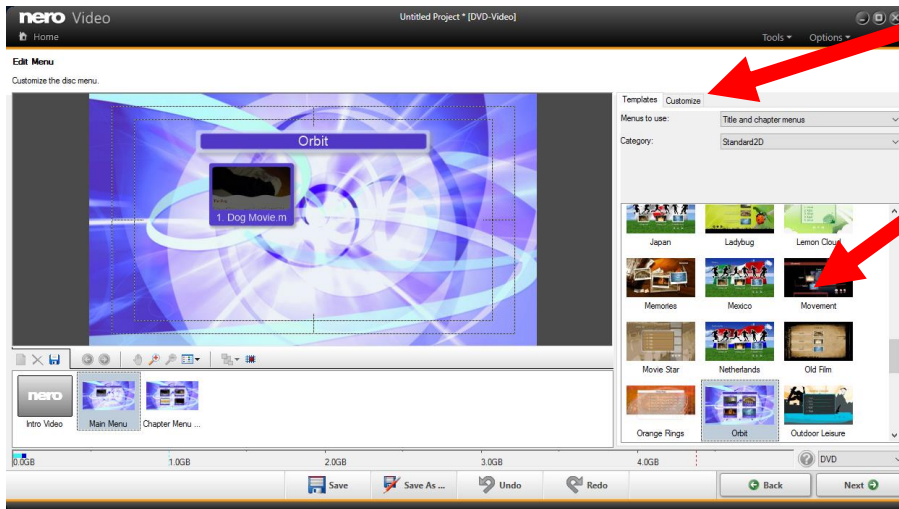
nero Video
Untitled Project * [DVD-Video]
Home
Tools ▾
Options ▾

Edit Menu
Customize the disc menu.

Orbit
1. Dog Movie.m

Templates
Customize
Menus to use:
Title and chapter menus
Category:
Standard2D

Japan
Ladybug
Lemon Cloud
Memories
Mexico
Movement
Movie Star
Netherlands
Old Film
Orange Rings
Orbit
Outdoor Leisure

nero
Intro Video
Main Menu
Chapter Menu ...

0.0GB
1.0GB
2.0GB
3.0GB
4.0GB
DVD

Save
Save As ...
Undo
Redo
Back
Next